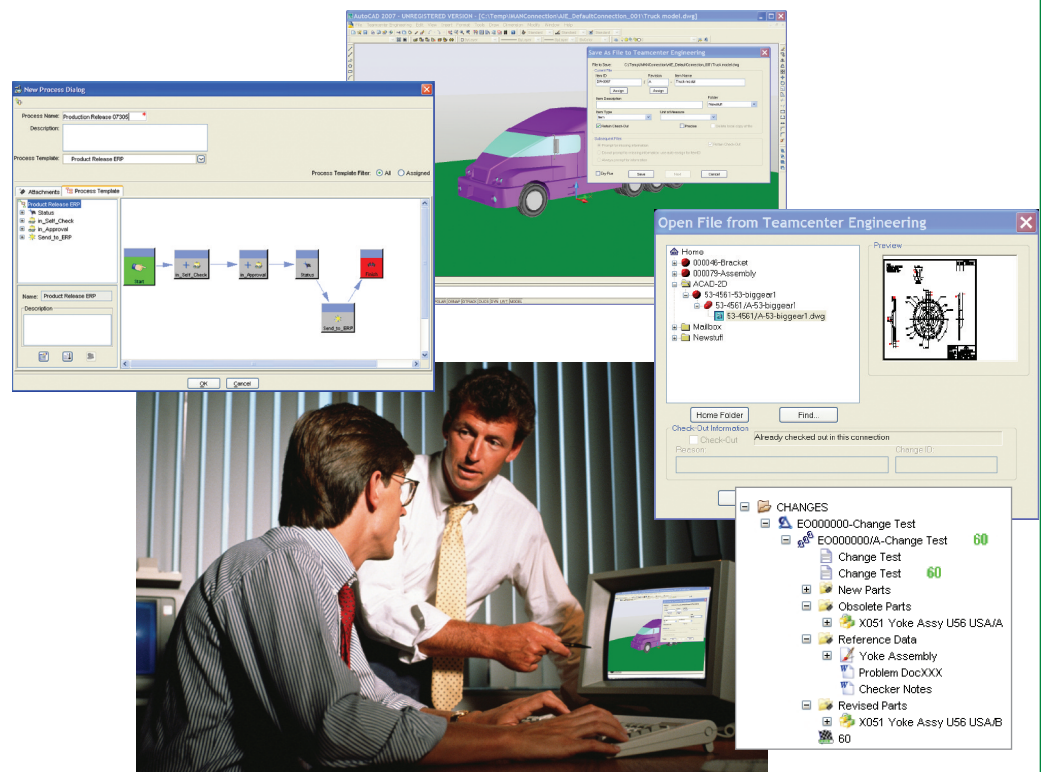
New Process Dialog

Process Name: Production Release 07305
Description:
Process Template: Product Release ERP
Process Template Filter: All Assigned

Attachments
Process Template

Product Release ERP
Status
in_Self_Check
in_Approval
Send_to_ERP

Name: Product Release ERP
Description

Start
in_Self_Check
in_Approval
Status
Finish
Send_to_ERP

OK
Cancel

AutoCAD 2007 - UNREGISTERED VERSION - [C:\Temp\AIANConnection\AIE_DefaultConnection_001\Truck model.dwg]

Save As File to Teamcenter Engineering

Save
Cancel

Open File from Teamcenter Engineering

Home
000046-Bracket
000079-Assembly
ACAD-2D
53-4561-53-biggear1
53-4561/A-53-biggear1
53-4561/A-53-biggear1.dwg
Mailbox
Newstuff

Preview

Home Folder
Find...

Check-Out Information
Check-Out
Already checked out in this connection
Reason:
Change ID:

CHANGES
EO000000-Change Test
EO000000/A-Change Test 60
Change Test
Change Test 60
New Parts
Obsolete Parts
X051 Yoke Assy U56 USA/A
Reference Data
Yoke Assembly
Problem DocXXX
Checker Notes
Revised Parts
X051 Yoke Assy U56 USA/B
60